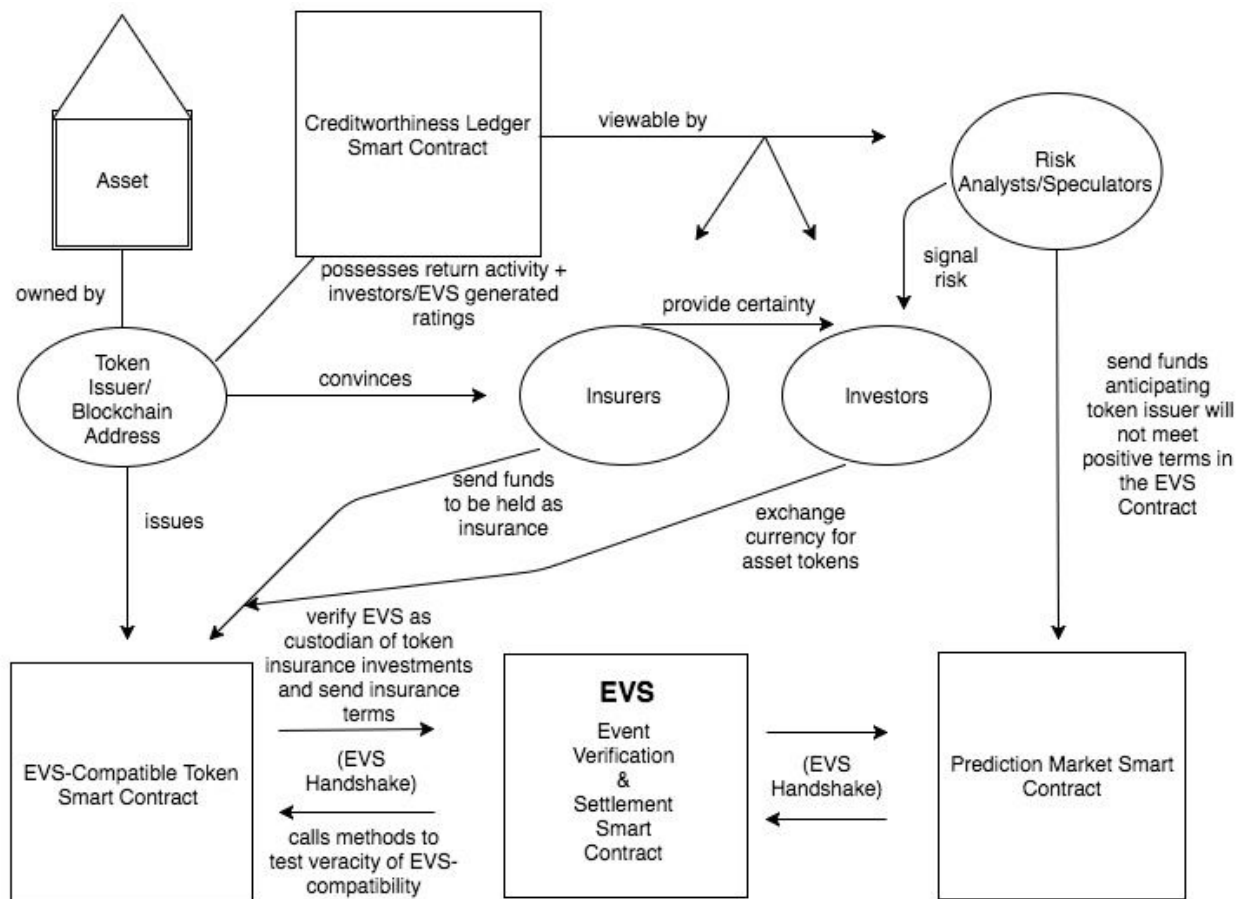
Asset

Creditworthiness Ledger Smart Contract

viewable by

Risk Analysts/Speculators

owned by

possesses return activity + investors/EVS generated ratings

signal risk

provide certainty

Token Issuer/ Blockchain Address

convinces

Insurers

Investors

send funds anticipating token issuer will not meet positive terms in the EVS Contract

issues

send funds to be held as insurance

exchange currency for asset tokens

verify EVS as custodian of token insurance investments and send insurance terms

(EVS Handshake)

calls methods to test veracity of EVS-compatibility

EVS-Compatible Token Smart Contract

EVS

Event Verification & Settlement Smart Contract

(EVS Handshake)

Prediction Market Smart Contract